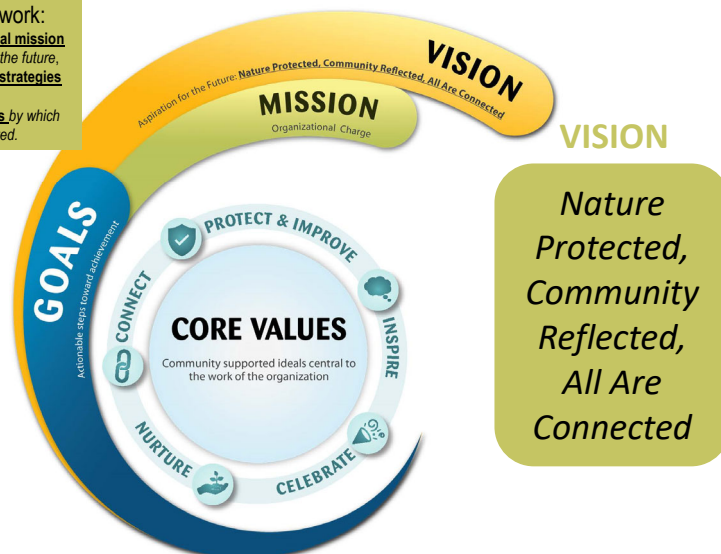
work:
al mission
the future,
strategies

s by which
ed.

VISION
Aspiration for the Future: Nature Protected, Community Reflected, All Are Connected
MISSION
Organizational Charge
GOALS
Actionable steps toward achievement
PROTECT & IMPROVE
CONNECT
INSPIRE
CORE VALUES
Community supported ideals central to the work of the organization
NURTURE
CELEBRATE

VISION
Nature Protected, Community Reflected, All Are Connected